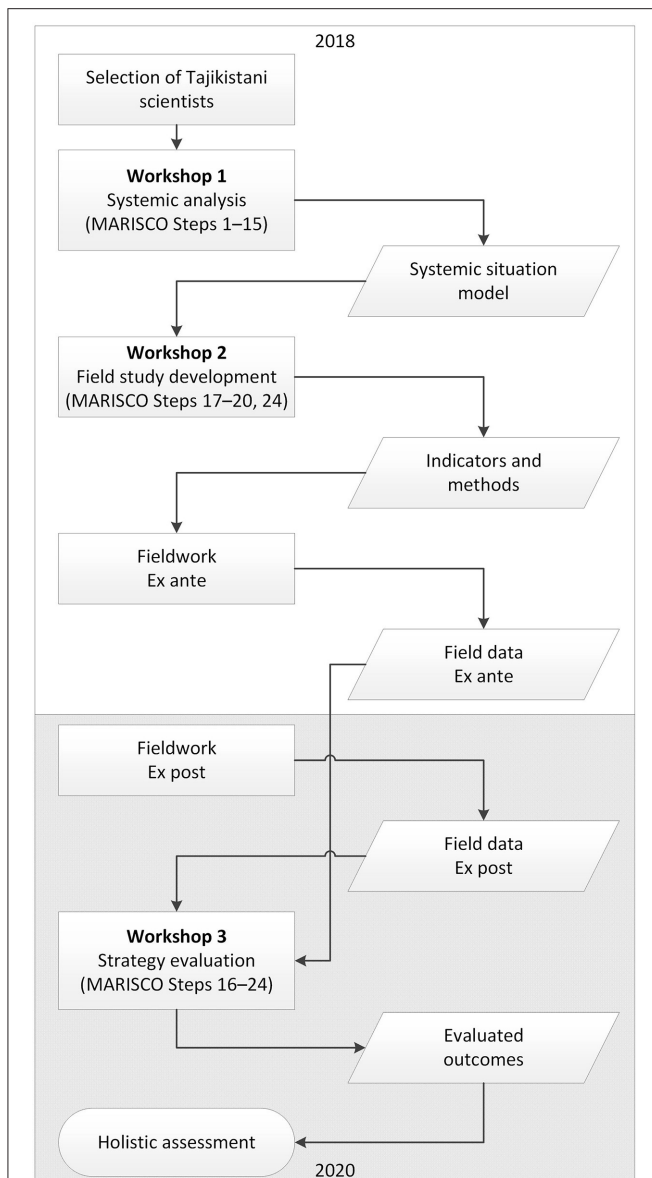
2018

Selection of Tajikistani scientists

**Workshop 1**
Systemic analysis
(MARISCO Steps 1–15)

Systemic situation model

**Workshop 2**
Field study development
(MARISCO Steps 17–20, 24)

Indicators and methods

Fieldwork
Ex ante

Field data
Ex ante

Fieldwork
Ex post

Field data
Ex post

**Workshop 3**
Strategy evaluation
(MARISCO Steps 16–24)

Evaluated outcomes

Holistic assessment

2020